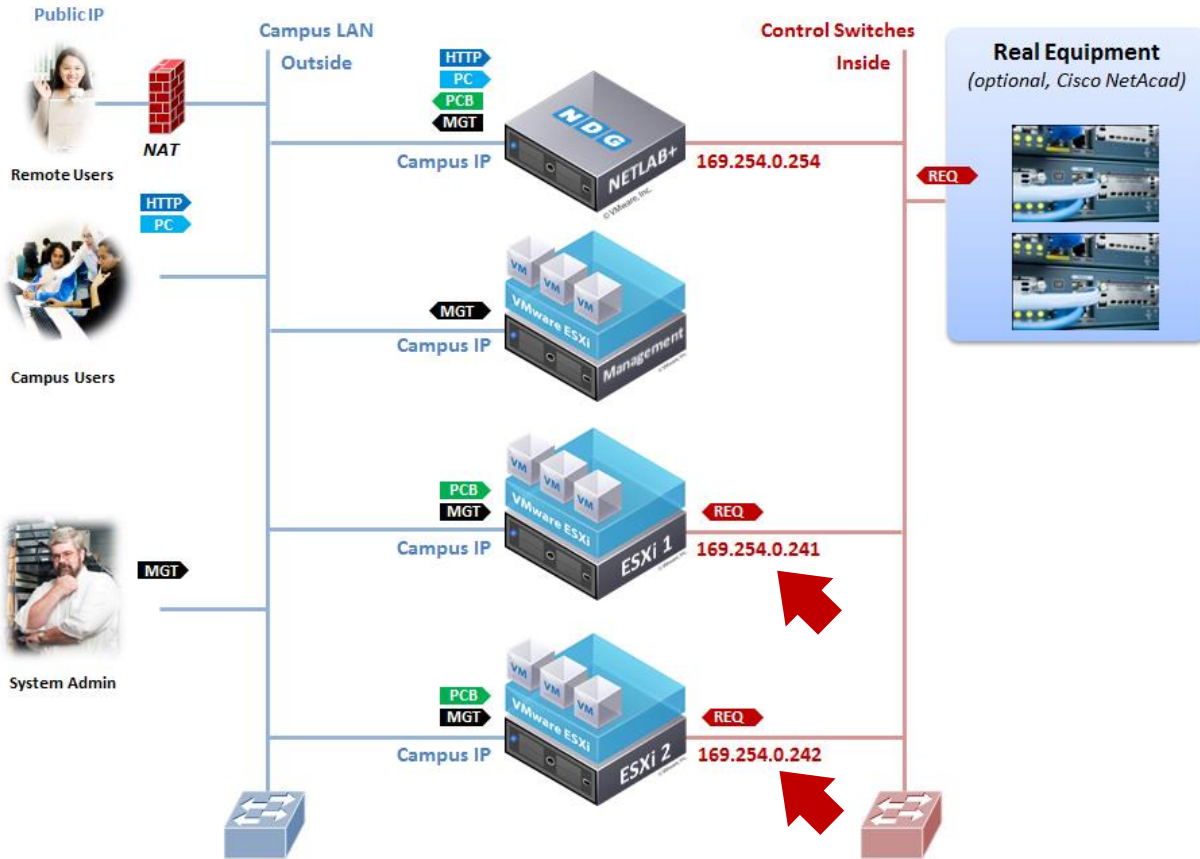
Public IP

Campus LAN

Outside

Control Switches

Inside

Real Equipment

(optional, Cisco NetAcad)

NAT

Remote Users

HTTP

PC

PCB

MGT

NDG

NETLAB+

© VMware, Inc.

Campus IP

169.254.0.254

REQ

HTTP

PC

VM

VM

VM

VMware ESXi

Management

MGT

Campus IP

Campus Users

PCB

MGT

VM

VM

VM

VMware ESXi

ESXi 1

REQ

Campus IP

169.254.0.241

MGT

System Admin

PCB

MGT

VM

VM

VM

VMware ESXi

ESXi 2

REQ

Campus IP

169.254.0.242